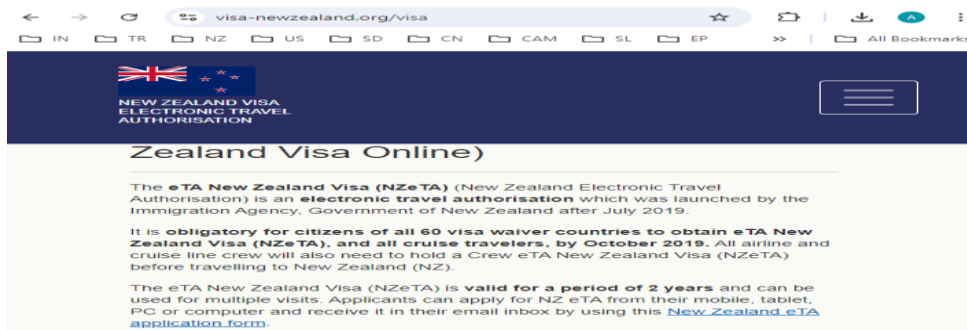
visa-newzealand.org/visa

IN TR NZ US SD CN CAM SL EP » All Bookmarks

NEW ZEALAND VISA ELECTRONIC TRAVEL AUTHORISATION

Zealand Visa Online)

The **eTA New Zealand Visa (NZeTA)** (New Zealand Electronic Travel Authorisation) is an **electronic travel authorisation** which was launched by the Immigration Agency, Government of New Zealand after July 2019.

It is **obligatory for citizens of all 60 visa waiver countries to obtain eTA New Zealand Visa (NZeTA), and all cruise travelers, by October 2019.** All airline and cruise line crew will also need to hold a Crew eTA New Zealand Visa (NZeTA) before travelling to New Zealand (NZ).

The eTA New Zealand Visa (NZeTA) is **valid for a period of 2 years** and can be used for multiple visits. Applicants can apply for NZ eTA from their mobile, tablet, PC or computer and receive it in their email inbox by using this New Zealand eTA application form.